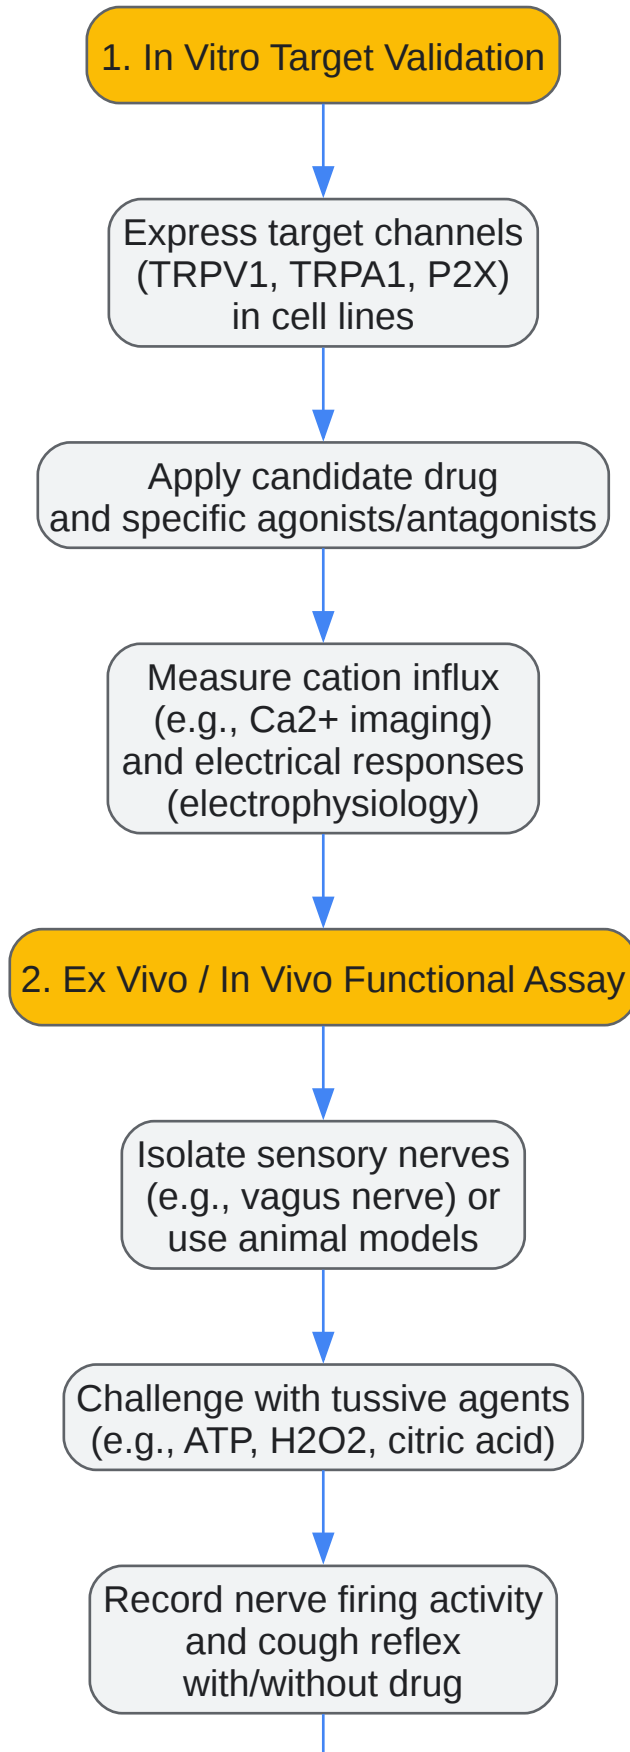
1. In Vitro Target Validation

Express target channels (TRPV1, TRPA1, P2X) in cell lines

Apply candidate drug and specific agonists/antagonists

Measure cation influx (e.g., Ca2+ imaging) and electrical responses (electrophysiology)

2. Ex Vivo / In Vivo Functional Assay

Isolate sensory nerves (e.g., vagus nerve) or use animal models

Challenge with tussive agents (e.g., ATP, H2O2, citric acid)

Record nerve firing activity and cough reflex with/without drug